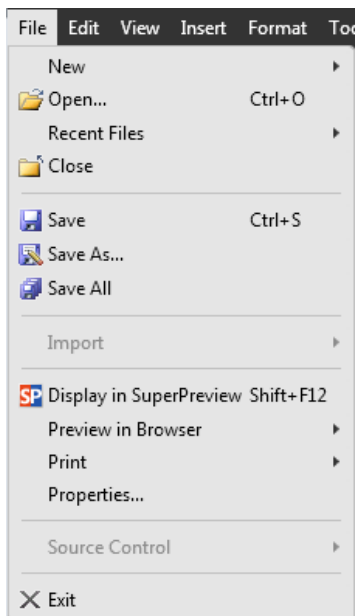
File Edit View Insert Format Too

New
Open... Ctrl+O
Recent Files
Close

Save Ctrl+S
Save As...
Save All

Import

SP Display in SuperPreview Shift+F12
Preview in Browser
Print
Properties...

Source Control

Exit